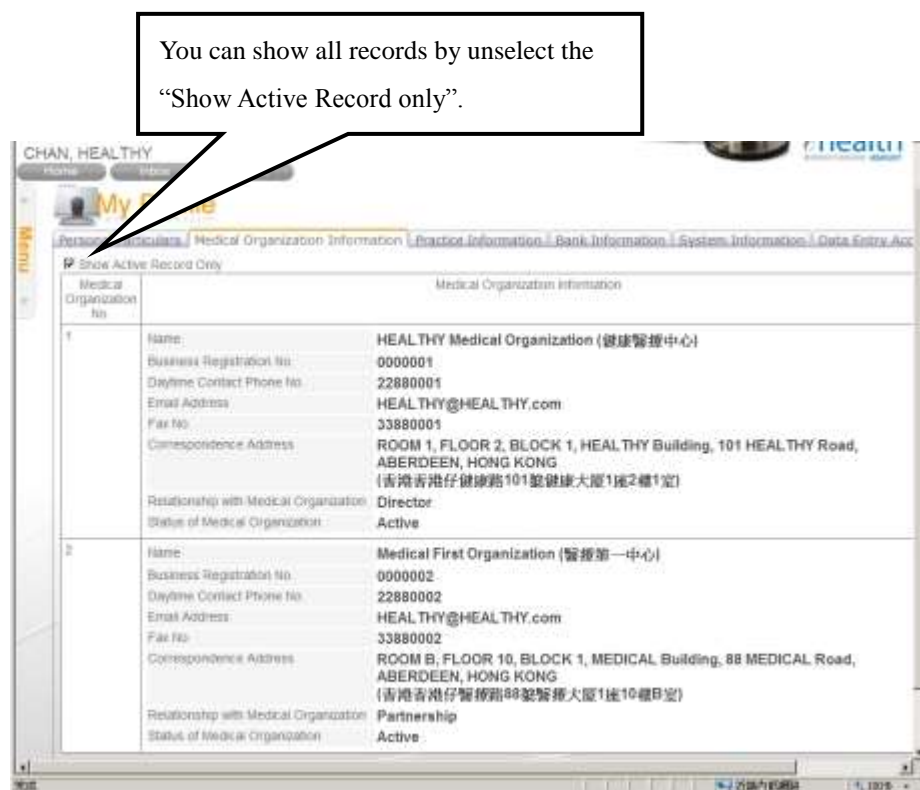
You can show all records by unselect the "Show Active Record only".

CHAN, HEALTHY

Home Inbox

My Profile

Menu

Personal Particulars | Medical Organization Information | Practice Information | Bank Information | System Information | Data Entry Acc

Show Active Record Only

| Medical Organization No | Medical Organization Information | |
|---|---|---|
| 1 | Name | HEALTHY Medical Organization (健康醫療中心) |
| | Business Registration No | 0000001 |
| | Daytime Contact Phone No | 22880001 |
| | Email Address | HEALTHY@HEALTHY.com |
| | Fax No | 33880001 |
| | Correspondence Address | ROOM 1, FLOOR 2, BLOCK 1, HEALTHY Building, 101 HEALTHY Road, ABERDEEN, HONG KONG (香港香港仔健康路101號健康大厦1座2樓1室) |
| | Relationship with Medical Organization | Director |
| | Status of Medical Organization | Active |
| 2 | Name | Medical First Organization (醫療第一中心) |
| | Business Registration No | 0000002 |
| | Daytime Contact Phone No | 22880002 |
| | Email Address | HEALTHY@HEALTHY.com |
| | Fax No | 33880002 |
| | Correspondence Address | ROOM B, FLOOR 10, BLOCK 1, MEDICAL Building, 88 MEDICAL Road, ABERDEEN, HONG KONG (香港香港仔醫療路88號醫療大厦1座10樓B室) |
| | Relationship with Medical Organization | Partnership |
| | Status of Medical Organization | Active |

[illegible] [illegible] 100%